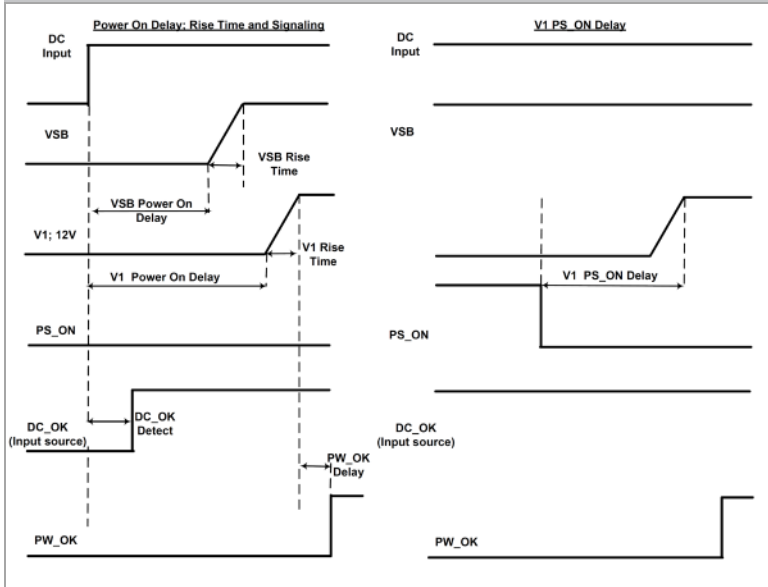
Power On Delay; Rise Time and Signaling

DC Input

VSB

VSB Rise Time

VSB Power On Delay

V1; 12V

V1 Rise Time

V1 Power On Delay

PS_ON

DC_OK (Input source)

DC_OK Detect

PW_OK Delay

PW_OK

V1 PS_ON Delay

DC Input

VSB

V1 PS_ON Delay

PS_ON

DC_OK (Input source)

PW_OK